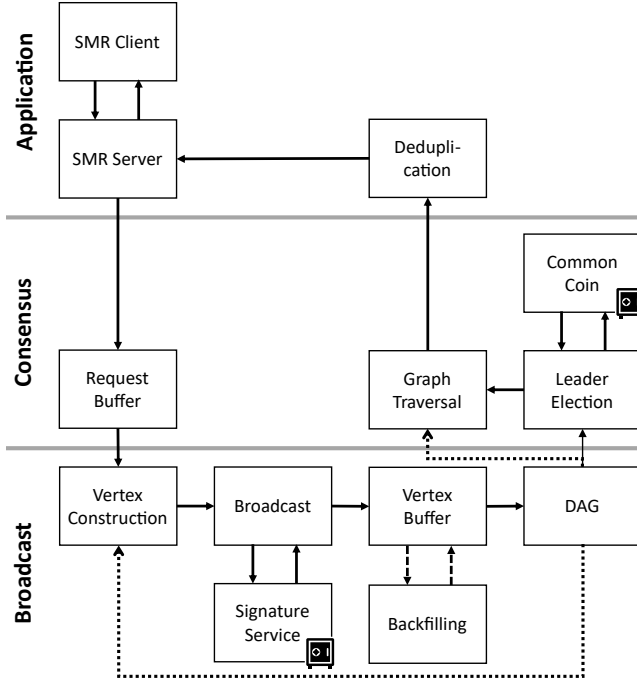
Application

SMR Client

SMR Server

Dedupli-cation

Consensus

Common Coin

Request Buffer

Graph Traversal

Leader Election

Broadcast

Vertex Construction

Broadcast

Vertex Buffer

DAG

Signature Service

Backfilling